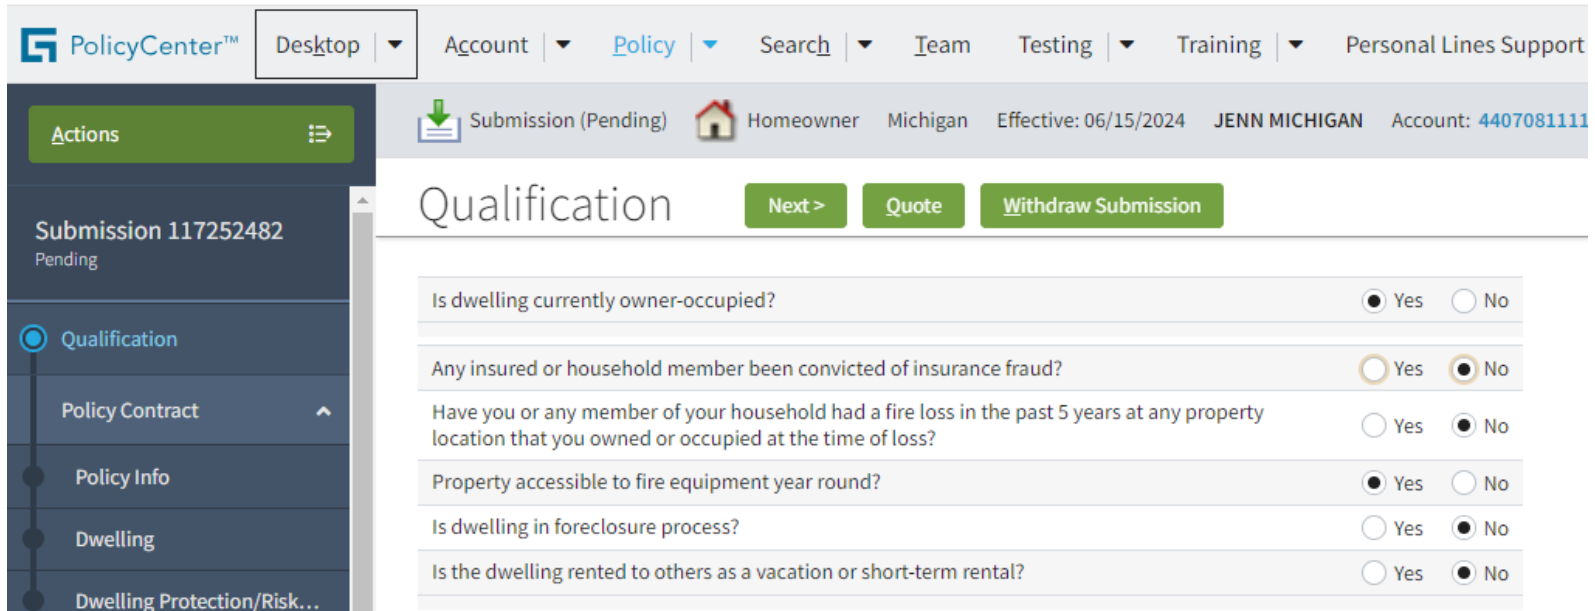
PolicyCenter™ Desktop Account Policy Search Team Testing Training Personal Lines Support

Actions

Submission (Pending) Homeowner Michigan Effective: 06/15/2024 JENN MICHIGAN Account: 4407081111

Submission 117252482
Pending

Qualification

Policy Contract

Policy Info

Dwelling

Dwelling Protection/Risk...

Qualification Next > Quote Withdraw Submission

Is dwelling currently owner-occupied? Yes No

Any insured or household member been convicted of insurance fraud? Yes No

Have you or any member of your household had a fire loss in the past 5 years at any property location that you owned or occupied at the time of loss? Yes No

Property accessible to fire equipment year round? Yes No

Is dwelling in foreclosure process? Yes No

Is the dwelling rented to others as a vacation or short-term rental? Yes No